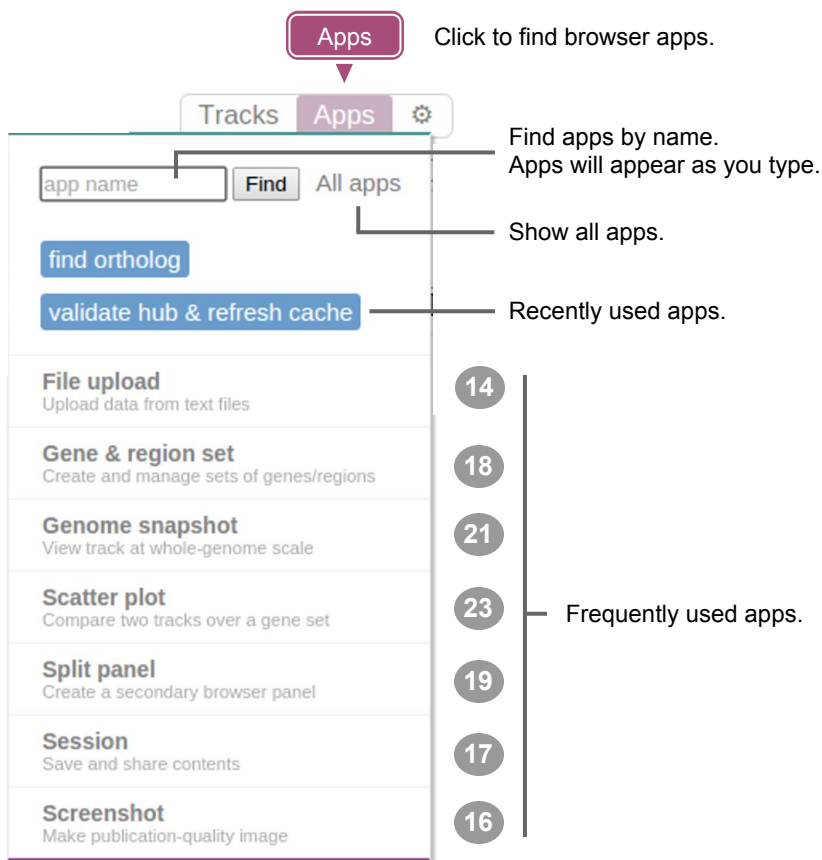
Apps

Click to find browser apps.

Tracks Apps ⚙

app name Find All apps

Find apps by name.
Apps will appear as you type.

Show all apps.

find ortholog

validate hub & refresh cache

Recently used apps.

File upload
Upload data from text files

14

Gene & region set
Create and manage sets of genes/regions

18

Genome snapshot
View track at whole-genome scale

21

Scatter plot
Compare two tracks over a gene set

23

Frequently used apps.

Split panel
Create a secondary browser panel

19

Session
Save and share contents

17

Screenshot
Make publication-quality image

16